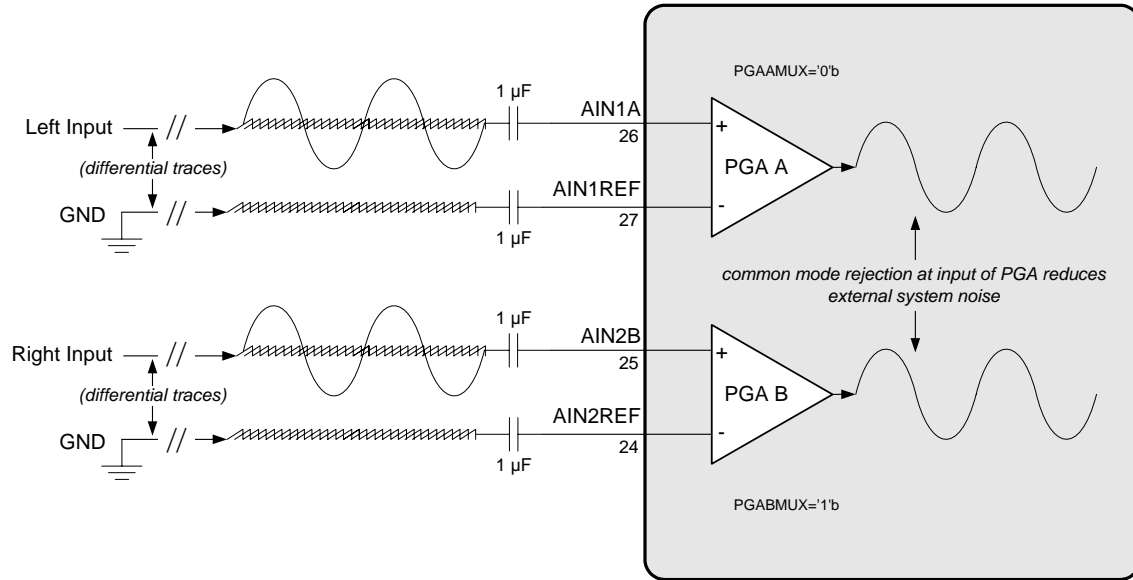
PGAAMUX='0'b

Left Input
(differential traces)
GND

1 µF
AIN1A
26
+
PGA A
-
AIN1REF
27
1 µF

common mode rejection at input of PGA reduces external system noise

Right Input
(differential traces)
GND

1 µF
AIN2B
25
+
PGA B
-
AIN2REF
24
1 µF

PGABMUX='1'b